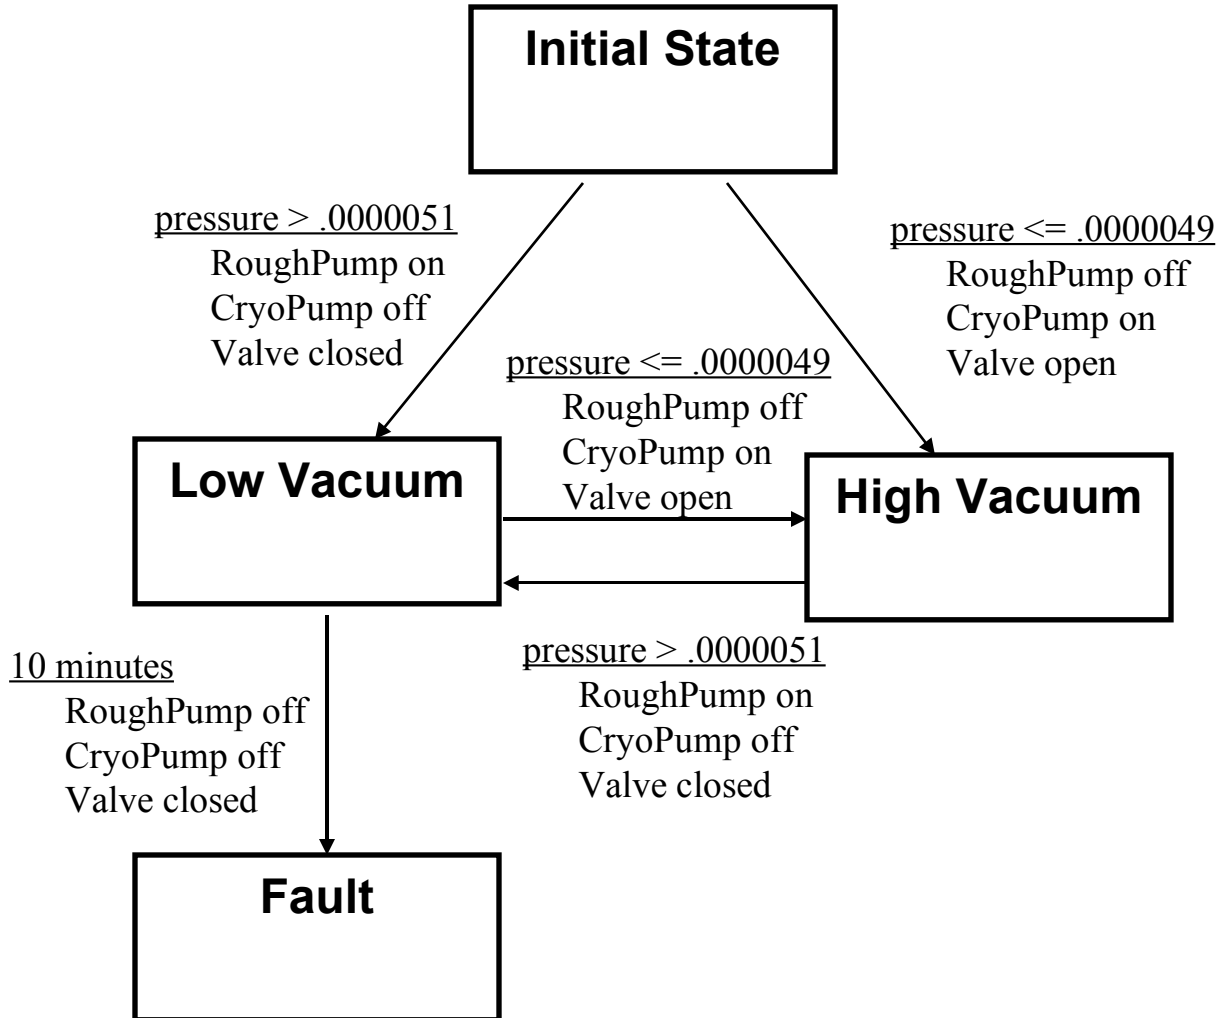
Initial State

pressure > .0000051
RoughPump on
CryoPump off
Valve closed

pressure <= .0000049
RoughPump off
CryoPump on
Valve open

pressure <= .0000049
RoughPump off
CryoPump on
Valve open

Low Vacuum

High Vacuum

10 minutes
RoughPump off
CryoPump off
Valve closed

pressure > .0000051
RoughPump on
CryoPump off
Valve closed

Fault